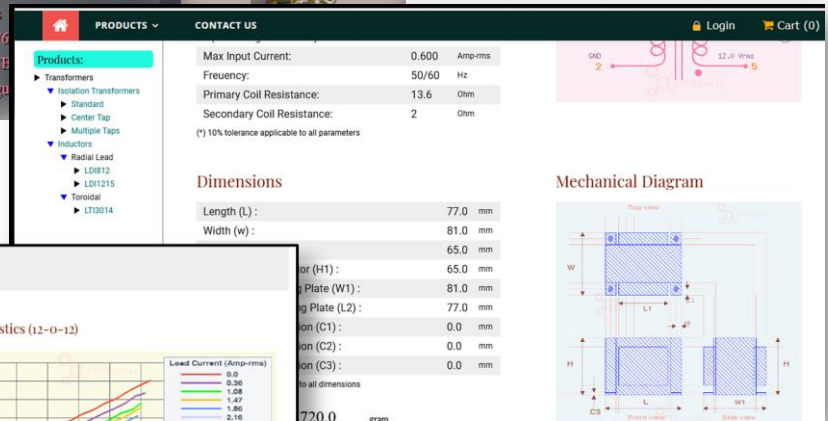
PRODUCTS
CONTACT US
Login
Cart (0)

Products:
Transformers
Isolation Transformers
Standard
Center Tap
Multiple Taps
Inductors
Radial Lead
LDI812
LDI1215
Toroidal
LTI3014

| Max Input Current: | 0.600 | Amp-rms |
|---|---|---|
| Freuency: | 50/60 | Hz |
| Primary Coil Resistance: | 13.6 | Ohm |
| Secondary Coil Resistance: | 2 | Ohm |

(*) 10% tolerance applicable to all parameters

GND
2
12.0 Vrms
5

Dimensions

| Length (L) : | 77.0 | mm |
|---|---|---|
| Width (w) : | 81.0 | mm |
| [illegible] | 65.0 | mm |
| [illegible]tor (H1) : | 65.0 | mm |
| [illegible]g Plate (W1) : | 81.0 | mm |
| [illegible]g Plate (L2) : | 77.0 | mm |
| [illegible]ion (C1) : | 0.0 | mm |
| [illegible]ion (C2) : | 0.0 | mm |
| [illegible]ion (C3) : | 0.0 | mm |

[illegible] to all dimensions

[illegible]720.0 gram

Mechanical Diagram

Top view
W
L1
H
L
W1
H
C3
Front view
Side view

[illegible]stics (12-0-12)

Lead Current (Amp-rms)
0.0
0.36
1.08
1.47
1.86
2.16